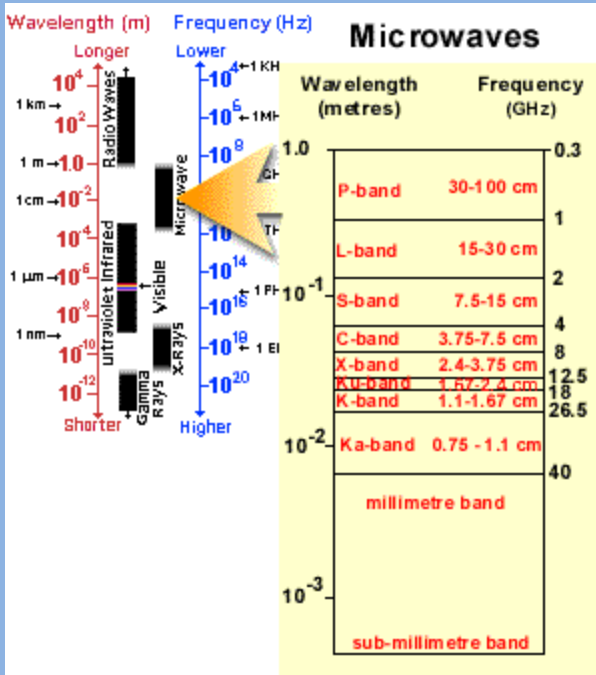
Wavelength (m)

Longer

$10^4$

1 km → $10^2$

1 m → 1.0

1cm → $10^{-2}$

$10^{-4}$

1 μm → $10^{-6}$

$10^{-8}$

1 nm → $10^{-10}$

$10^{-12}$

Shorter

Radio Waves

Microwave

Infrared

Visible

ultraviolet

X-Rays

Gamma Rays

Frequency (Hz)

Lower

$10^4$ ← 1 KH

$10^6$ ← 1 MH

$10^8$

GH

$10^{10}$

TH

$10^{14}$

$10^{16}$ ← 1 PH

$10^{18}$ ← 1 EI

$10^{20}$

Higher

Microwaves

Wavelength (metres)

Frequency (GHz)

1.0

0.3

P-band 30-100 cm

1

L-band 15-30 cm

2

$10^{-1}$

S-band 7.5-15 cm

4

C-band 3.75-7.5 cm

8

X-band 2.4-3.75 cm

12.5

Ku-band 1.67-2.4 cm

18

K-band 1.1-1.67 cm

26.5

$10^{-2}$

Ka-band 0.75 - 1.1 cm

40

millimetre band

$10^{-3}$

sub-millimetre band